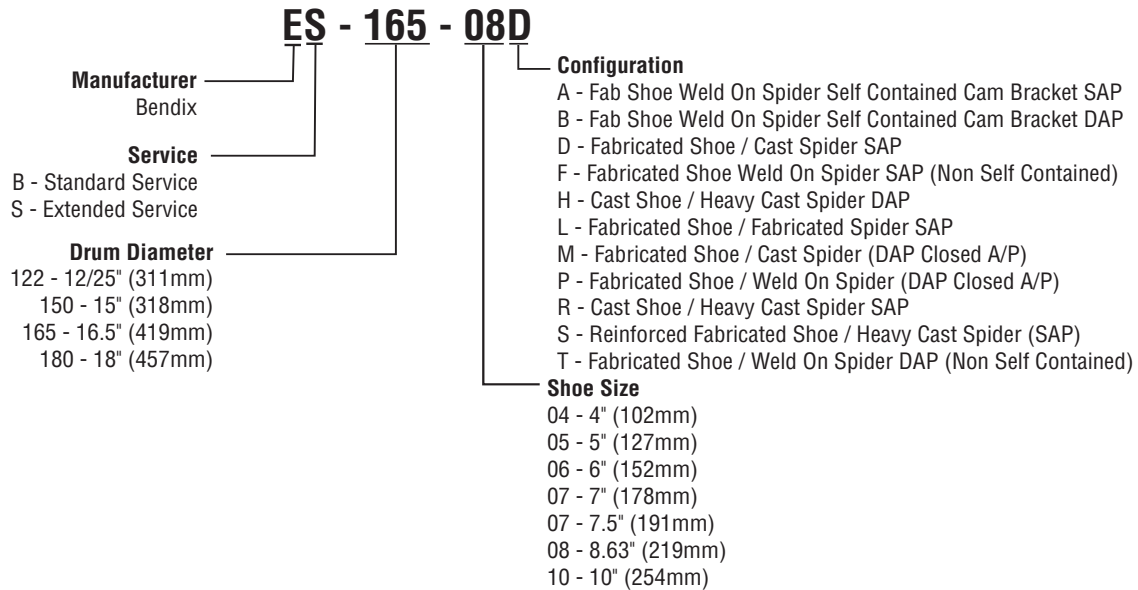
ES - 165 - 08D

Manufacturer
Bendix

Service
B - Standard Service
S - Extended Service

Drum Diameter
122 - 12/25" (311mm)
150 - 15" (318mm)
165 - 16.5" (419mm)
180 - 18" (457mm)

Configuration
A - Fab Shoe Weld On Spider Self Contained Cam Bracket SAP
B - Fab Shoe Weld On Spider Self Contained Cam Bracket DAP
D - Fabricated Shoe / Cast Spider SAP
F - Fabricated Shoe Weld On Spider SAP (Non Self Contained)
H - Cast Shoe / Heavy Cast Spider DAP
L - Fabricated Shoe / Fabricated Spider SAP
M - Fabricated Shoe / Cast Spider (DAP Closed A/P)
P - Fabricated Shoe / Weld On Spider (DAP Closed A/P)
R - Cast Shoe / Heavy Cast Spider SAP
S - Reinforced Fabricated Shoe / Heavy Cast Spider (SAP)
T - Fabricated Shoe / Weld On Spider DAP (Non Self Contained)

Shoe Size
04 - 4" (102mm)
05 - 5" (127mm)
06 - 6" (152mm)
07 - 7" (178mm)
07 - 7.5" (191mm)
08 - 8.63" (219mm)
10 - 10" (254mm)